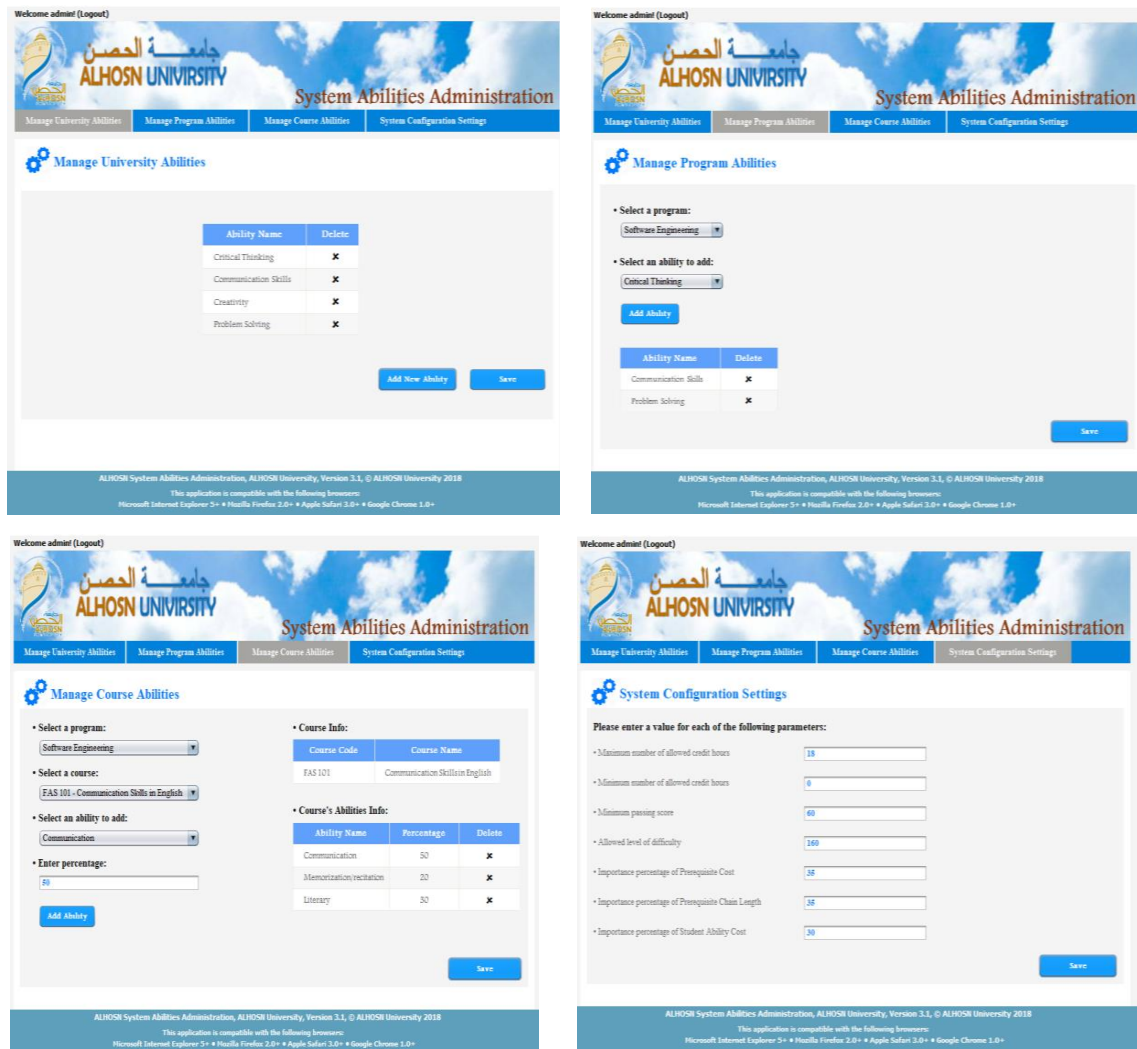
Welcome admin! (Logout)

جامعة الحصن
ALHOSN UNIVIRSITY

System Abilities Administration

Manage University Abilities | Manage Program Abilities | Manage Course Abilities | System Configuration Settings

Manage University Abilities

| Ability Name | Delete |
|---|---|
| Critical Thinking | ✖ |
| Communication Skills | ✖ |
| Creativity | ✖ |
| Problem Solving | ✖ |

Add New Ability | Save

ALHOSN System Abilities Administration, ALHOSN University, Version 3.1, © ALHOSN University 2018
This application is compatible with the following browsers:
Microsoft Internet Explorer 5+ • Mozilla Firefox 2.0+ • Apple Safari 3.0+ • Google Chrome 1.0+

Welcome admin! (Logout)

جامعة الحصن
ALHOSN UNIVIRSITY

System Abilities Administration

Manage University Abilities | Manage Program Abilities | Manage Course Abilities | System Configuration Settings

Manage Program Abilities

• Select a program:
Software Engineering

• Select an ability to add:
Critical Thinking

Add Ability

| Ability Name | Delete |
|---|---|
| Communication Skills | ✖ |
| Problem Solving | ✖ |

Save

ALHOSN System Abilities Administration, ALHOSN University, Version 3.1, © ALHOSN University 2018
This application is compatible with the following browsers:
Microsoft Internet Explorer 5+ • Mozilla Firefox 2.0+ • Apple Safari 3.0+ • Google Chrome 1.0+

Welcome admin! (Logout)

جامعة الحصن
ALHOSN UNIVIRSITY

System Abilities Administration

Manage University Abilities | Manage Program Abilities | Manage Course Abilities | System Configuration Settings

Manage Course Abilities

• Select a program:
Software Engineering

• Select a course:
FAS 101 - Communication Skills in English

• Select an ability to add:
Communication

• Enter percentage:
50

Add Ability

• Course Info:

| Course Code | Course Name |
|---|---|
| FAS 101 | Communication Skills in English |

• Course's Abilities Info:

| Ability Name | Percentage | Delete |
|---|---|---|
| Communication | 50 | ✖ |
| Memorization/recitation | 20 | ✖ |
| Literary | 30 | ✖ |

Save

ALHOSN System Abilities Administration, ALHOSN University, Version 3.1, © ALHOSN University 2018
This application is compatible with the following browsers:
Microsoft Internet Explorer 5+ • Mozilla Firefox 2.0+ • Apple Safari 3.0+ • Google Chrome 1.0+

Welcome admin! (Logout)

جامعة الحصن
ALHOSN UNIVIRSITY

System Abilities Administration

Manage University Abilities | Manage Program Abilities | Manage Course Abilities | System Configuration Settings

System Configuration Settings

Please enter a value for each of the following parameters:

• Maximum number of allowed credit hours 18
• Minimum number of allowed credit hours 0
• Minimum passing score 60
• Allowed level of difficulty 160
• Importance percentage of Prerequisite Cost 35
• Importance percentage of Prerequisite Chain Length 35
• Importance percentage of Student Ability Cost 30

Save

ALHOSN System Abilities Administration, ALHOSN University, Version 3.1, © ALHOSN University 2018
This application is compatible with the following browsers:
Microsoft Internet Explorer 5+ • Mozilla Firefox 2.0+ • Apple Safari 3.0+ • Google Chrome 1.0+